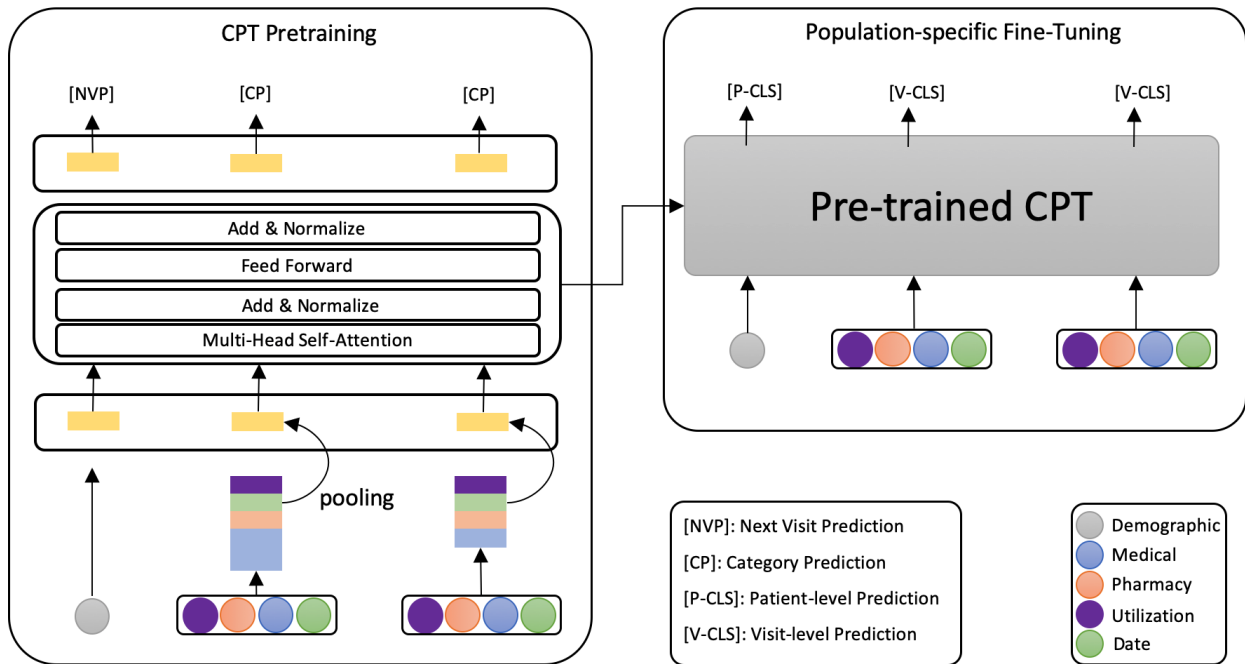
CPT Pretraining

[NVP]
[CP]
[CP]

Add & Normalize
Feed Forward
Add & Normalize
Multi-Head Self-Attention

pooling

Population-specific Fine-Tuning

[P-CLS]
[V-CLS]
[V-CLS]

Pre-trained CPT

[NVP]: Next Visit Prediction
[CP]: Category Prediction
[P-CLS]: Patient-level Prediction
[V-CLS]: Visit-level Prediction

Demographic
Medical
Pharmacy
Utilization
Date